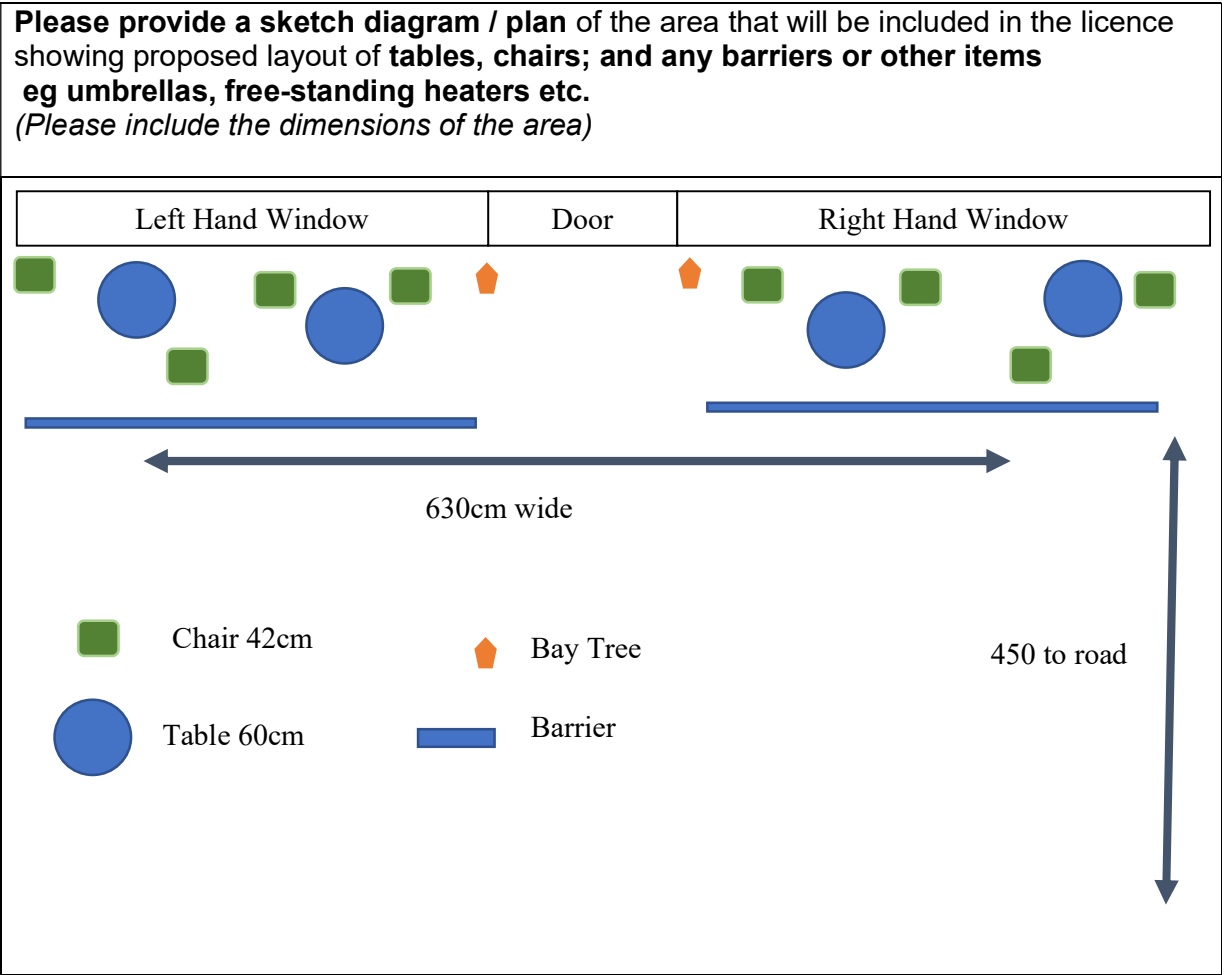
**Please provide a sketch diagram / plan** of the area that will be included in the licence showing proposed layout of **tables, chairs; and any barriers or other items eg umbrellas, free-standing heaters etc.**
*(Please include the dimensions of the area)*

| Left Hand Window | Door | Right Hand Window |
|---|---|---|

630cm wide

Chair 42cm

Bay Tree

450 to road

Table 60cm

Barrier